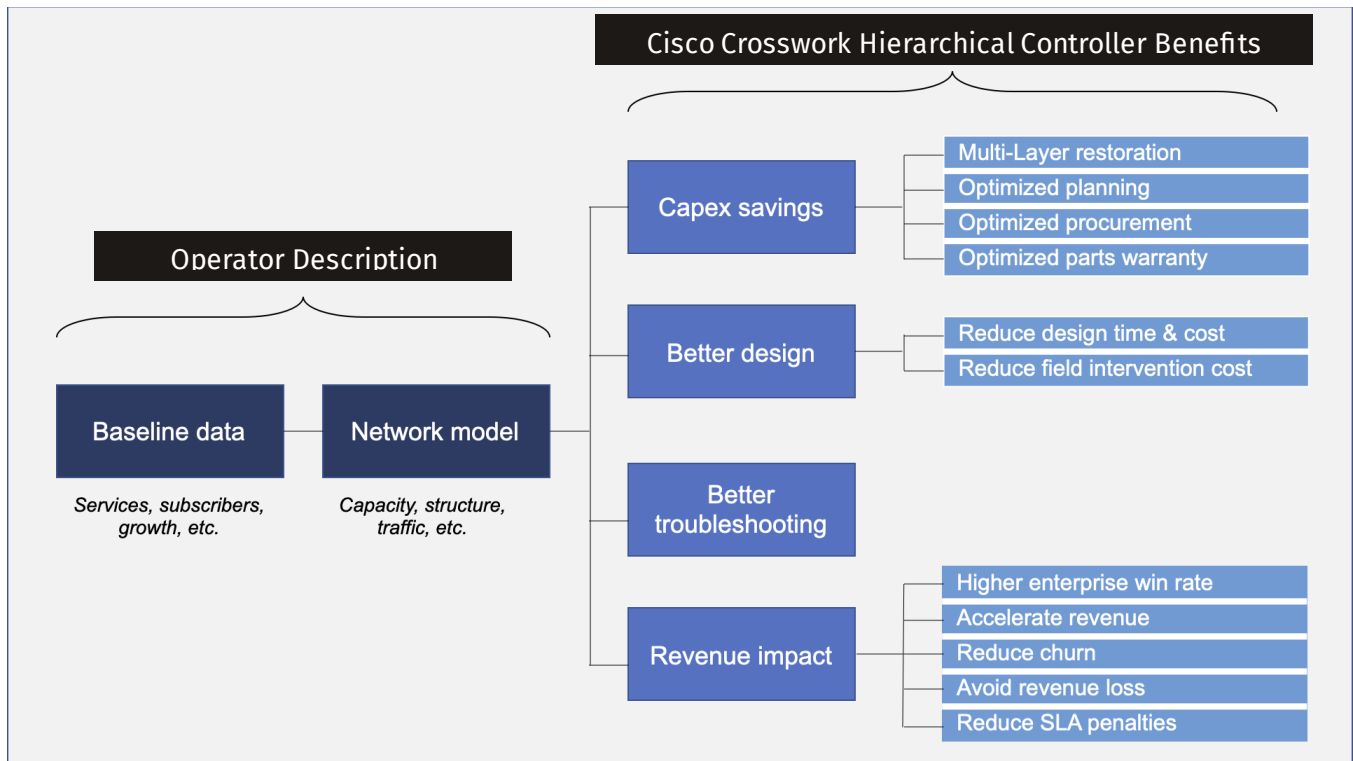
Cisco Crosswork Hierarchical Controller Benefits

Operator Description

Baseline data

Services, subscribers, growth, etc.

Network model

Capacity, structure, traffic, etc.

Capex savings

Multi-Layer restoration
Optimized planning
Optimized procurement
Optimized parts warranty

Better design

Reduce design time & cost
Reduce field intervention cost

Better troubleshooting

Revenue impact

Higher enterprise win rate
Accelerate revenue
Reduce churn
Avoid revenue loss
Reduce SLA penalties